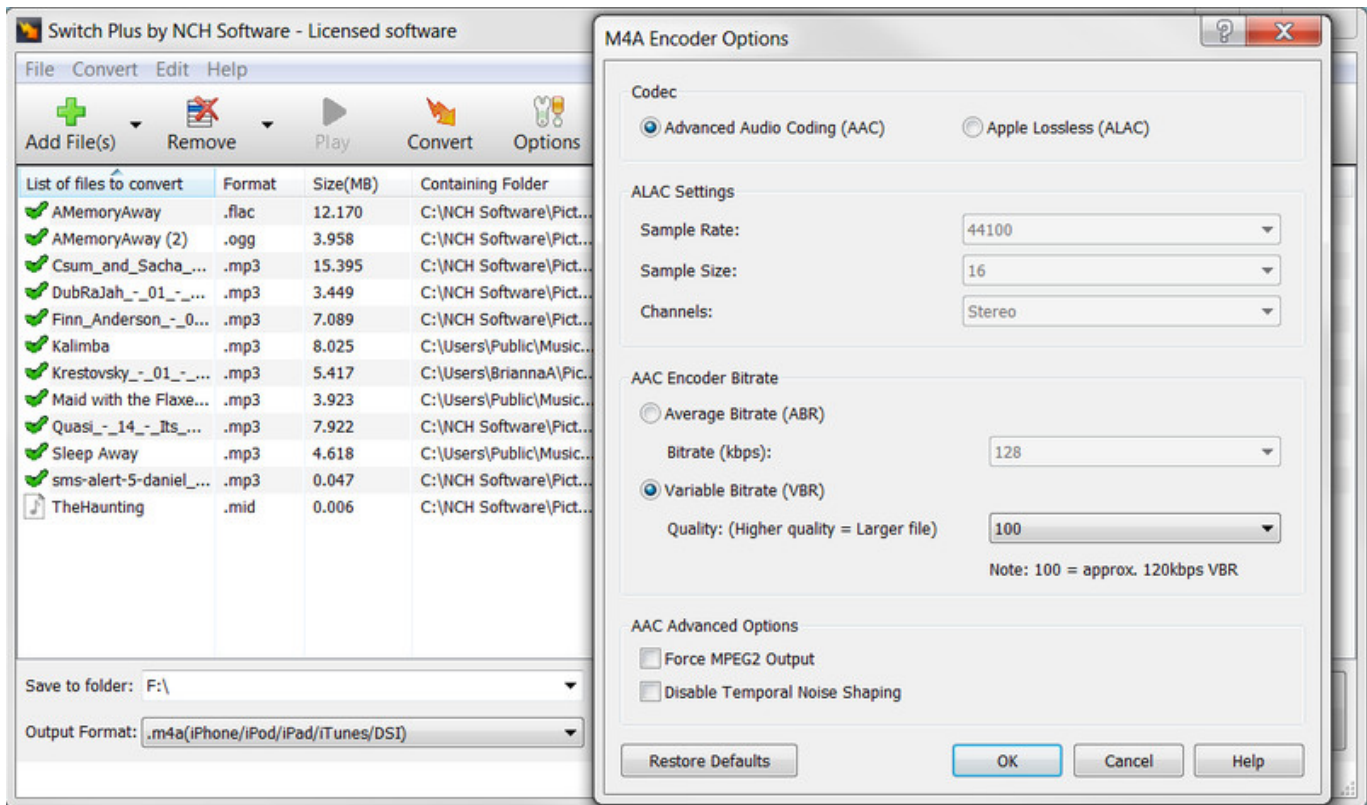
Switch Plus by NCH Software - Licensed software

File Convert Edit Help

Add File(s) Remove Play Convert Options

| List of files to convert | Format | Size(MB) | Containing Folder |
|---|---|---|---|
| AMemoryAway | .flac | 12.170 | C:\NCH Software\Pict... |
| AMemoryAway (2) | .ogg | 3.958 | C:\NCH Software\Pict... |
| Csum_and_Sacha_... | .mp3 | 15.395 | C:\NCH Software\Pict... |
| DubRaJah_-_01_-_... | .mp3 | 3.449 | C:\NCH Software\Pict... |
| Finn_Anderson_-_0... | .mp3 | 7.089 | C:\NCH Software\Pict... |
| Kalimba | .mp3 | 8.025 | C:\Users\Public\Music... |
| Krestovsky_-_01_-_... | .mp3 | 5.417 | C:\Users\BriannaA\Pic... |
| Maid with the Flaxe... | .mp3 | 3.923 | C:\Users\Public\Music... |
| Quasi_-_14_-_Its_... | .mp3 | 7.922 | C:\NCH Software\Pict... |
| Sleep Away | .mp3 | 4.618 | C:\Users\Public\Music... |
| sms-alert-5-daniel_... | .mp3 | 0.047 | C:\NCH Software\Pict... |
| TheHaunting | .mid | 0.006 | C:\NCH Software\Pict... |

Save to folder: F:\

Output Format: .m4a(iPhone/iPod/iPad/iTunes/DSI)

M4A Encoder Options

Codec
Advanced Audio Coding (AAC) Apple Lossless (ALAC)

ALAC Settings
Sample Rate: 44100
Sample Size: 16
Channels: Stereo

AAC Encoder Bitrate
Average Bitrate (ABR)
Bitrate (kbps): 128
Variable Bitrate (VBR)
Quality: (Higher quality = Larger file) 100
Note: 100 = approx. 120kbps VBR

AAC Advanced Options
Force MPEG2 Output
Disable Temporal Noise Shaping

Restore Defaults OK Cancel Help